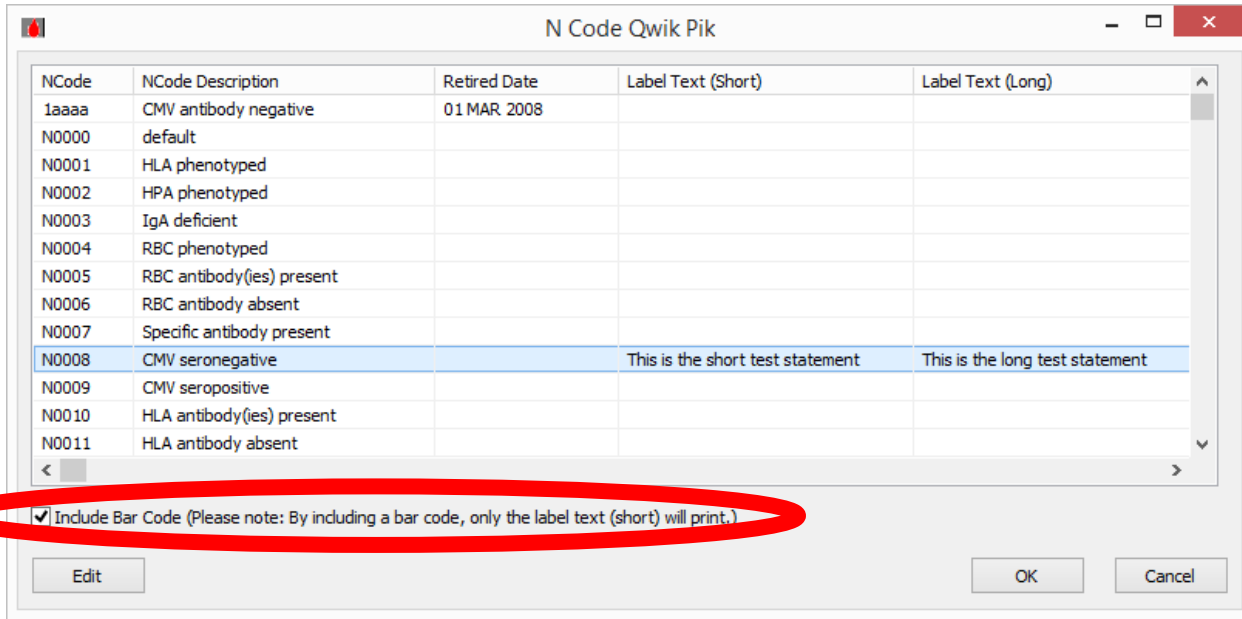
N Code Qwik Pik

| NCode | NCode Description | Retired Date | Label Text (Short) | Label Text (Long) |
|---|---|---|---|---|
| 1aaaa | CMV antibody negative | 01 MAR 2008 | | |
| N0000 | default | | | |
| N0001 | HLA phenotyped | | | |
| N0002 | HPA phenotyped | | | |
| N0003 | IgA deficient | | | |
| N0004 | RBC phenotyped | | | |
| N0005 | RBC antibody(ies) present | | | |
| N0006 | RBC antibody absent | | | |
| N0007 | Specific antibody present | | | |
| N0008 | CMV seronegative | | This is the short test statement | This is the long test statement |
| N0009 | CMV seropositive | | | |
| N0010 | HLA antibody(ies) present | | | |
| N0011 | HLA antibody absent | | | |

Include Bar Code (Please note: By including a bar code, only the label text (short) will print.)

Edit

OK

Cancel